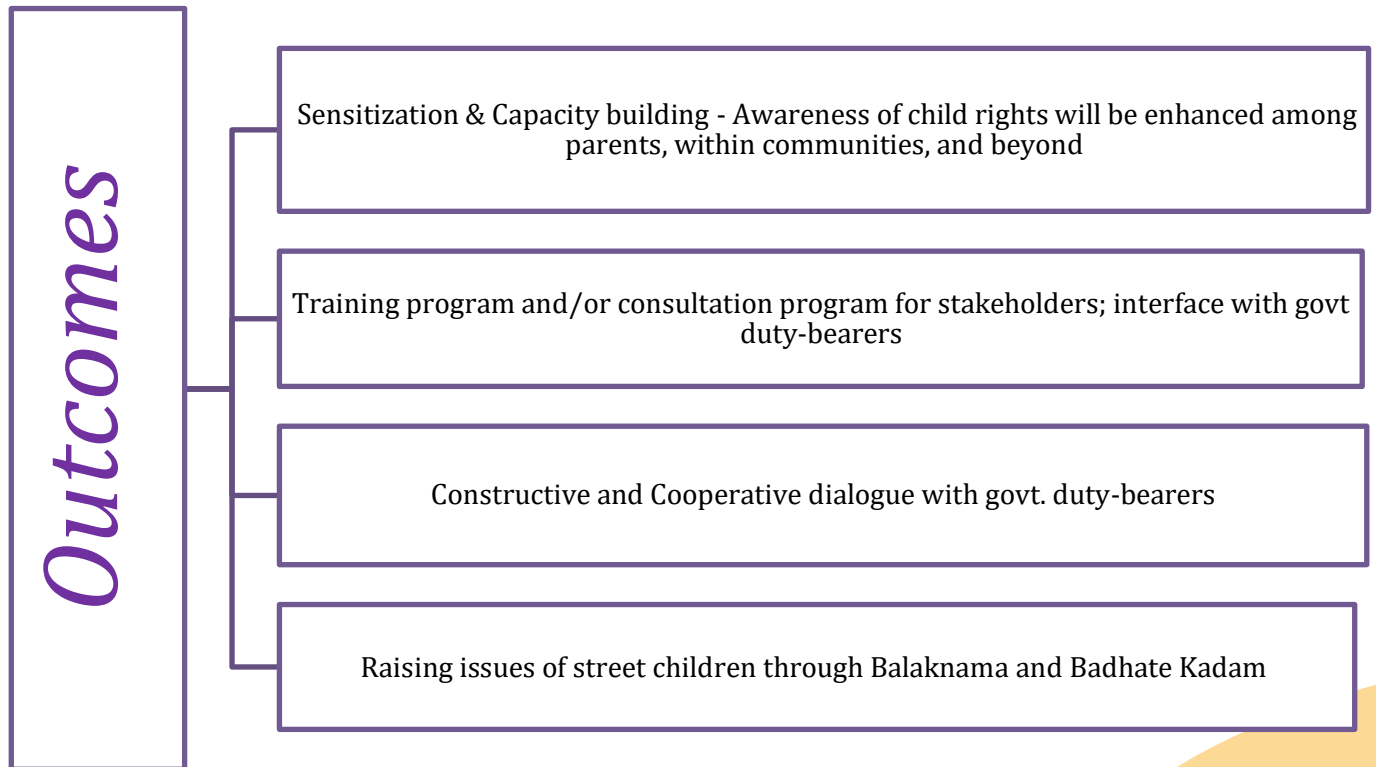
Outcomes

Sensitization & Capacity building - Awareness of child rights will be enhanced among parents, within communities, and beyond

Training program and/or consultation program for stakeholders; interface with govt duty-bearers

Constructive and Cooperative dialogue with govt. duty-bearers

Raising issues of street children through Balaknama and Badhate Kadam